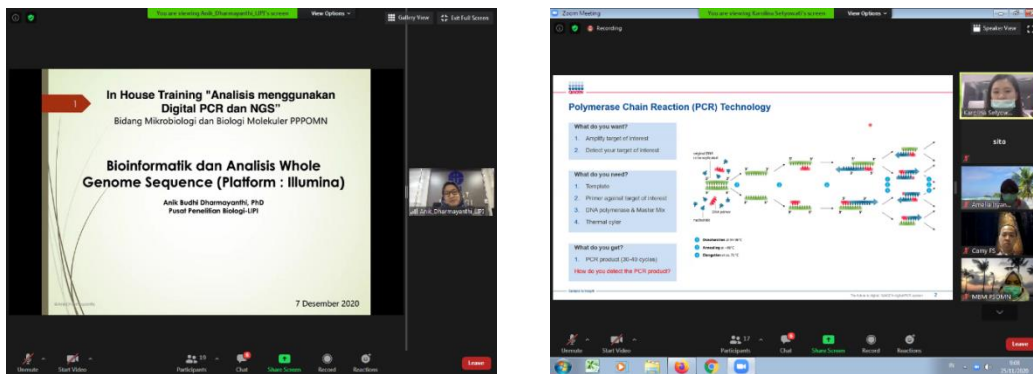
You are viewing Anik_Dharmayanthi_LIPI's screen View Options

Gallery View Exit Full Screen

1

In House Training "Analisis menggunakan Digital PCR dan NGS"
Bidang Mikrobiologi dan Biologi Molekuler PPPOMN

Bioinformatik dan Analisis Whole Genome Sequence (Platform : Illumina)

Anik Budhi Dharmayanthi, PhD
Pusat Penelitian Biologi-LIPI

7 Desember 2020

Anik_Dharmayanthi_LIPI

Unmute Start Video Participants 19 Chat Share Screen Record Reactions Leave

Zoom Meeting

You are viewing Karolina Setyowati's screen View Options

Recording

Speaker View

Polymerase Chain Reaction (PCR) Technology

What do you want?
1. Amplify target of interest
2. Detect your target of interest

What do you need?
1. Template
2. Primer against target of interest
3. DNA polymerase & Master Mix
4. Thermal cyler

What do you get?
1. PCR product (30-40 cycles)
How do you detect the PCR product?

Denaturation
Annealing
Elongation

Karolina Setyow...

sita

Amalia Ilyas...

Cany FS

MBM PPOMN

Unmute Start Video Participants 17 Chat Share Screen Record Reactions Leave